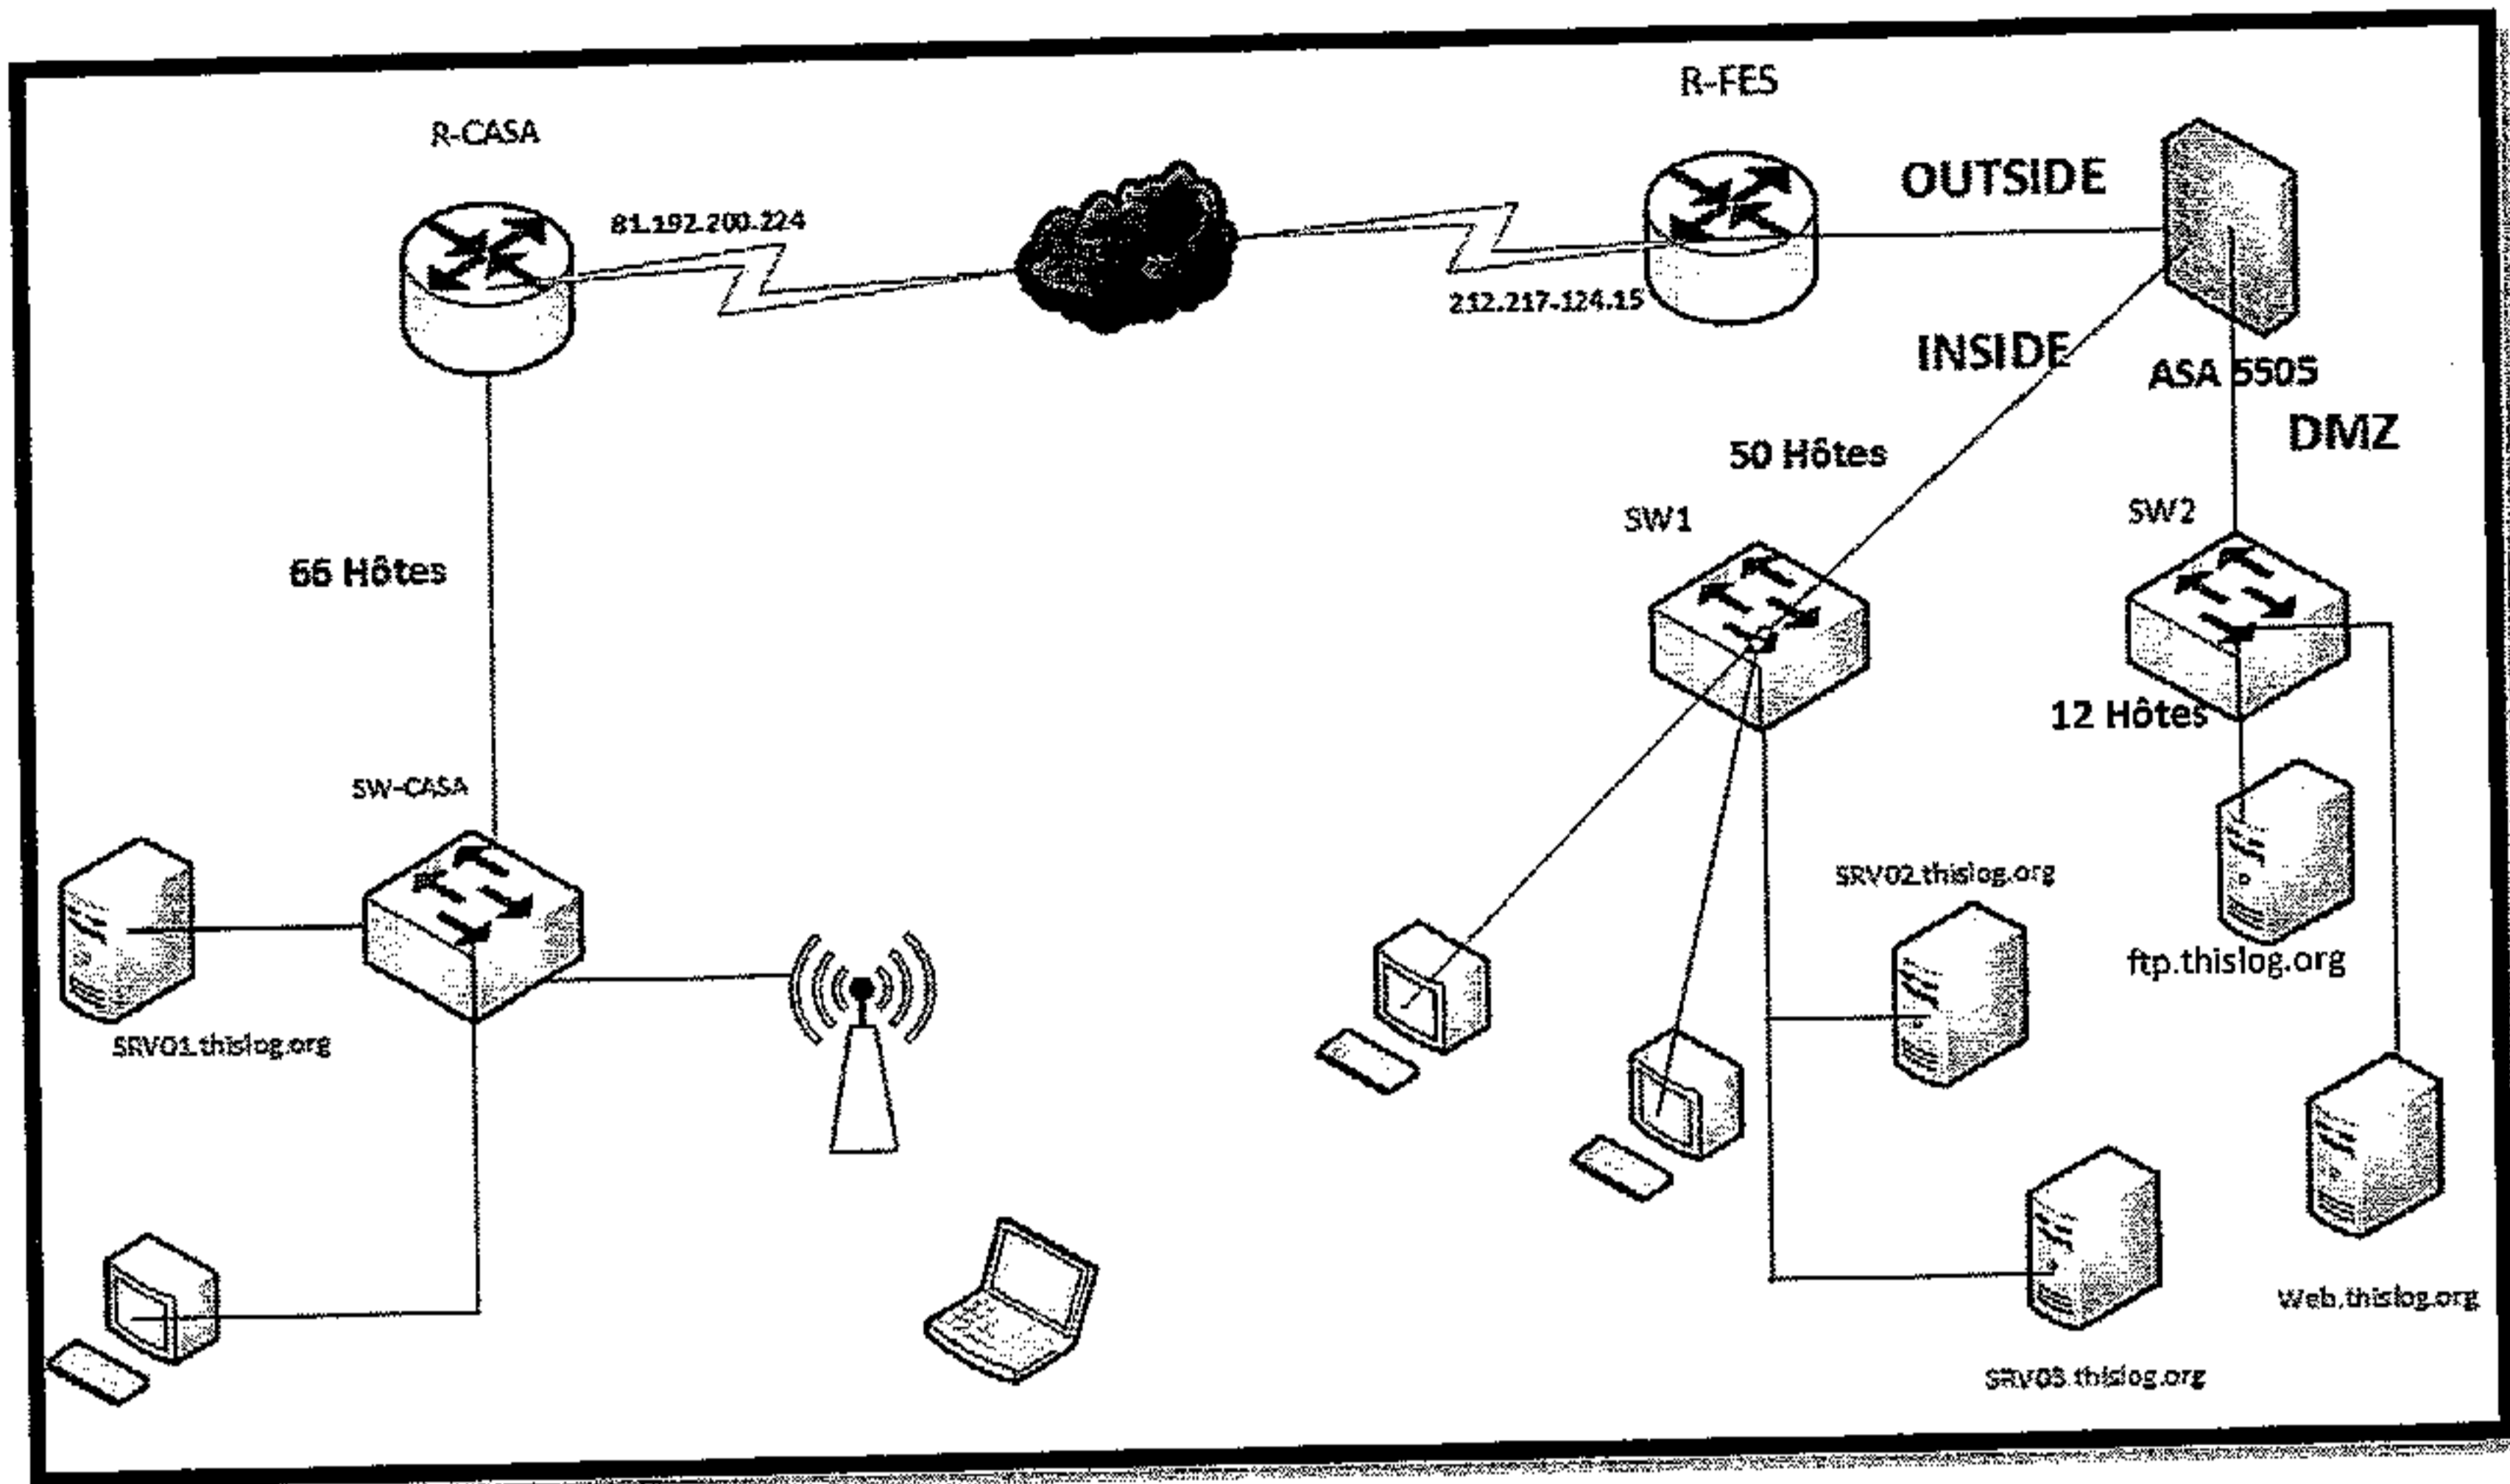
R-FES

R-CASA

OUTSIDE

81.192.200.224

212.217-124.15

INSIDE

ASA 5505

DMZ

50 Hôtes

SW1

SW2

66 Hôtes

12 Hôtes

SW-CASA

SRV02.thislog.org

ftp.thislog.org

SRV01.thislog.org

Web.thislog.org

SRV03.thislog.org